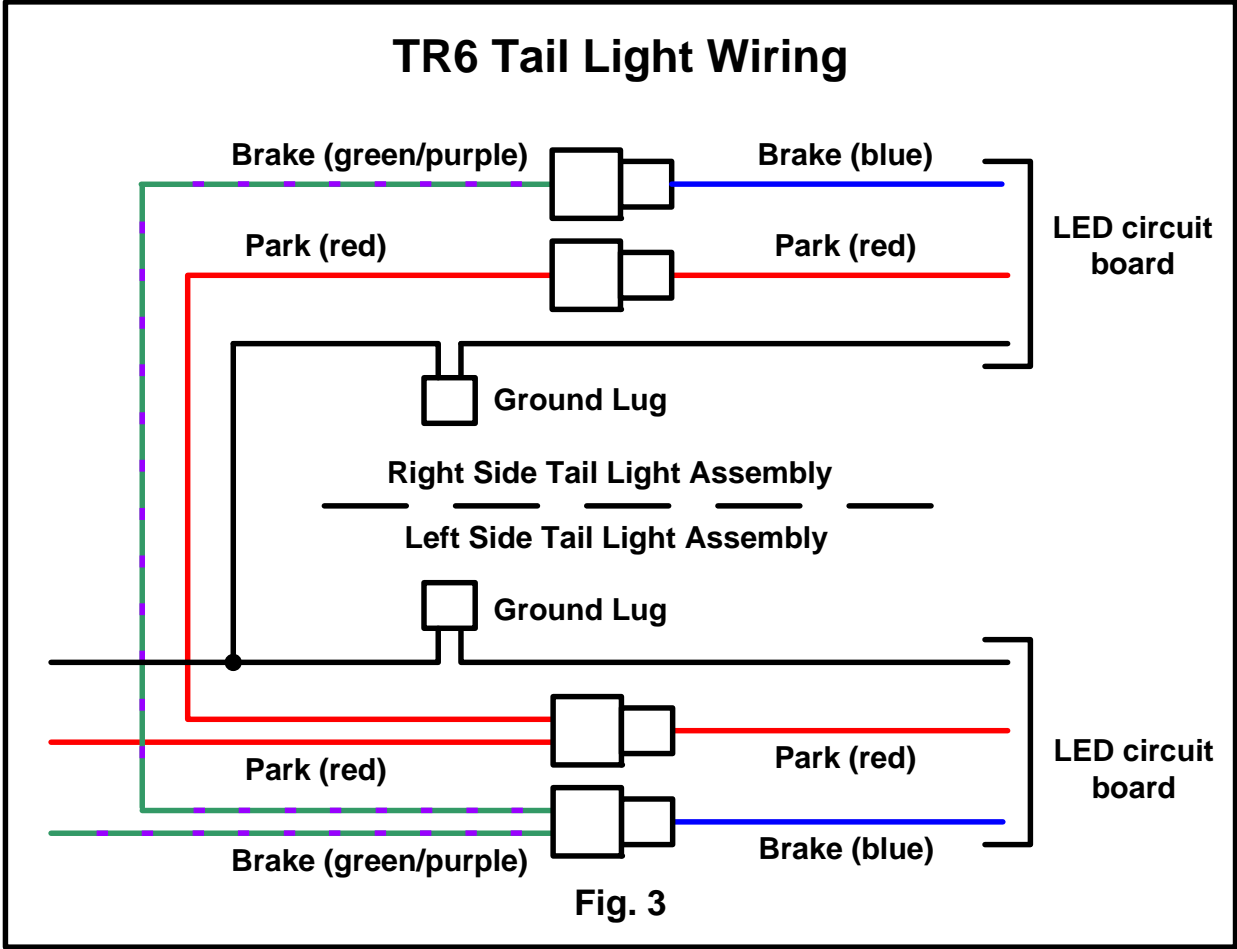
TR6 Tail Light Wiring

Brake (green/purple)

Brake (blue)

LED circuit board

Park (red)

Park (red)

Ground Lug

Right Side Tail Light Assembly

Left Side Tail Light Assembly

Ground Lug

LED circuit board

Park (red)

Park (red)

Brake (green/purple)

Brake (blue)

Fig. 3